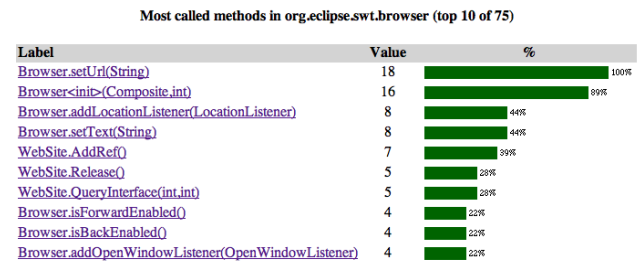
Most called methods in org.eclipse.swt.browser (top 10 of 75)

| Label | Value | % |
|---|---|---|
| Browser.setUrl(String) | 18 | 100% |
| Browser<init>(Composite,int) | 16 | 89% |
| Browser.addLocationListener(LocationListener) | 8 | 44% |
| Browser.setText(String) | 8 | 44% |
| WebSite.AddRef() | 7 | 39% |
| WebSite.Release() | 5 | 28% |
| WebSite.QueryInterface(int,int) | 5 | 28% |
| Browser.isForwardEnabled() | 4 | 22% |
| Browser.isBackEnabled() | 4 | 22% |
| Browser.addOpenWindowListener(OpenWindowListener) | 4 | 22% |